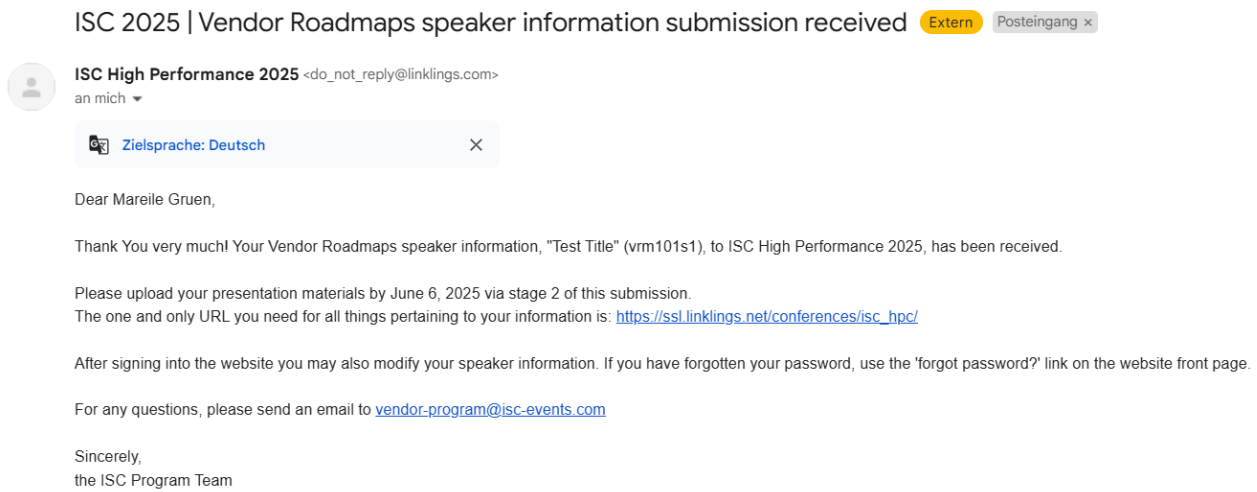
ISC 2025 | Vendor Roadmaps speaker information submission received Extern Posteingang ×

ISC High Performance 2025 <do_not_reply@linklings.com>
an mich

Zielsprache: Deutsch ×

Dear Mareile Gruen,

Thank You very much! Your Vendor Roadmaps speaker information, "Test Title" (vrm101s1), to ISC High Performance 2025, has been received.

Please upload your presentation materials by June 6, 2025 via stage 2 of this submission.
The one and only URL you need for all things pertaining to your information is: https://ssl.linklings.net/conferences/isc_hpc/

After signing into the website you may also modify your speaker information. If you have forgotten your password, use the 'forgot password?' link on the website front page.

For any questions, please send an email to vendor-program@isc-events.com

Sincerely,
the ISC Program Team